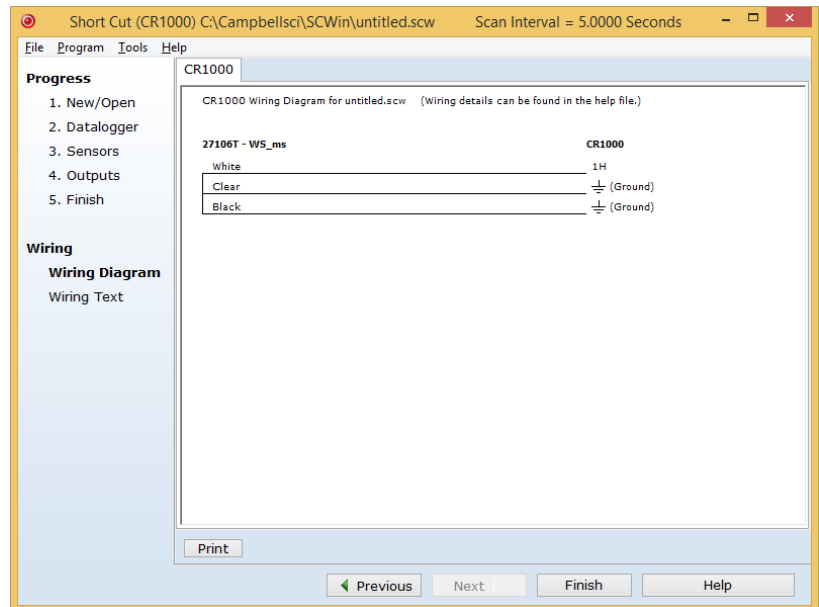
Short Cut (CR1000) C:\Campbellsci\SCWin\untitled.scw Scan Interval = 5.0000 Seconds

File Program Tools Help

Progress
1. New/Open
2. Datalogger
3. Sensors
4. Outputs
5. Finish

Wiring
Wiring Diagram
Wiring Text

CR1000

CR1000 Wiring Diagram for untitled.scw (Wiring details can be found in the help file.)

| 27106T - WS_ms | CR1000 |
|---|---|
| White | 1H |
| Clear | (Ground) |
| Black | (Ground) |

Print

Previous Next Finish Help